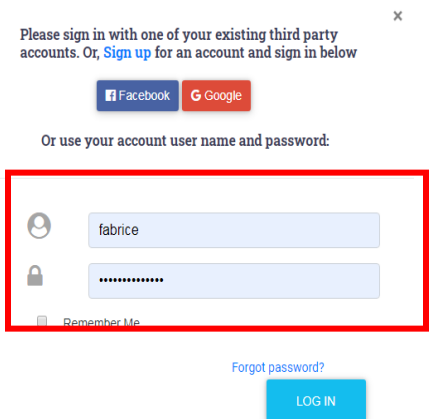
×

Please sign in with one of your existing third party accounts. Or, Sign up for an account and sign in below

Facebook G Google

Or use your account user name and password:

fabrice

••••••••••••••

Remember Me

Forgot password?

LOG IN